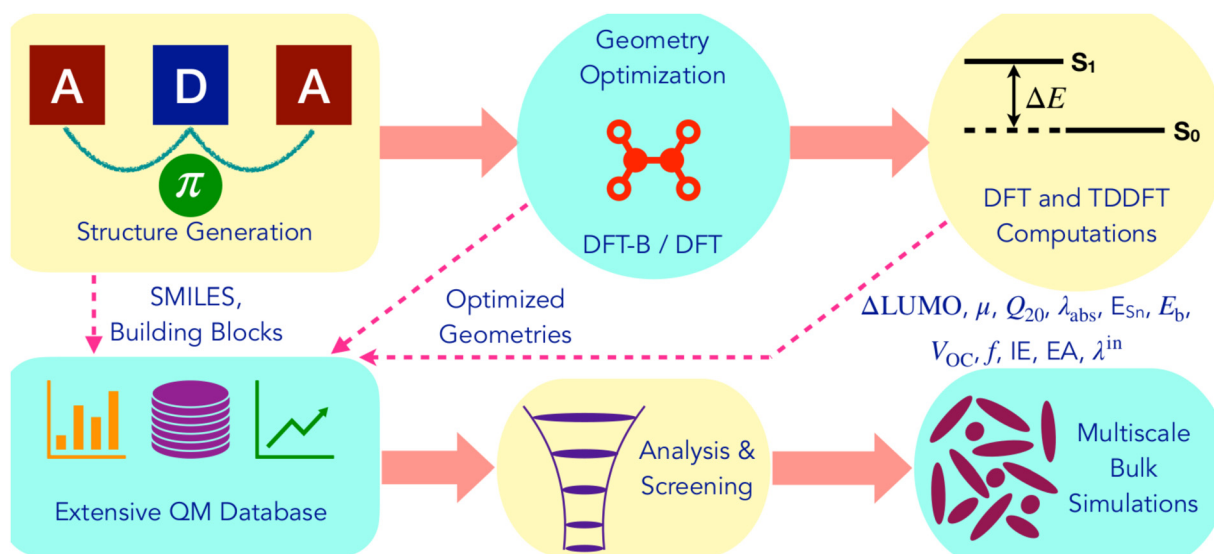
A D A

$\pi$

Structure Generation

Geometry Optimization

DFT-B / DFT

$S_1$

$\Delta E$

$S_0$

DFT and TDDFT Computations

SMILES, Building Blocks

Optimized Geometries

$\Delta$LUMO, $\mu$, $Q_{20}$, $\lambda_{abs}$, $E_{Sn}$, $E_b$, $V_{OC}$, $f$, IE, EA, $\lambda^{in}$

Extensive QM Database

Analysis & Screening

Multiscale Bulk Simulations